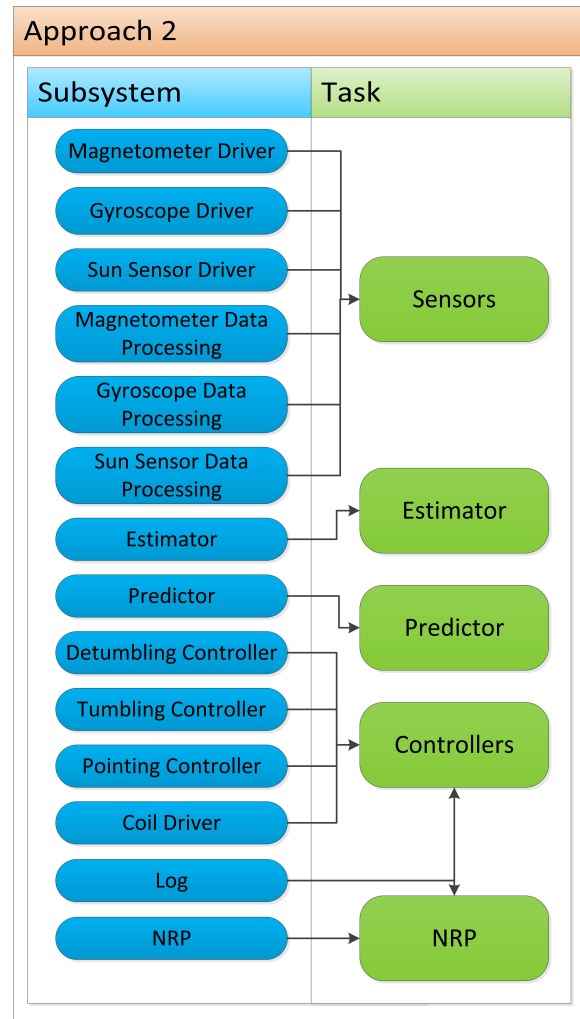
Approach 2

| Subsystem | Task |
|---|---|
| Magnetometer Driver<br>Gyroscope Driver<br>Sun Sensor Driver<br>Magnetometer Data Processing<br>Gyroscope Data Processing<br>Sun Sensor Data Processing | Sensors |
| Estimator | Estimator |
| Predictor | Predictor |
| Detumbling Controller<br>Tumbling Controller<br>Pointing Controller<br>Coil Driver | Controllers |
| Log | Controllers, NRP |
| NRP | NRP |